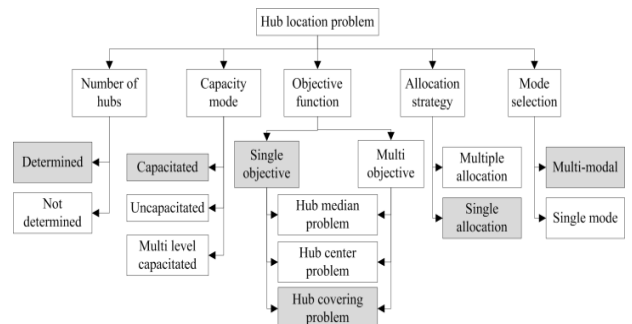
Hub location problem

Number of hubs

Determined

Not determined

Capacity mode

Capacitated

Uncapacitated

Multi level capacitated

Objective function

Single objective

Multi objective

Hub median problem

Hub center problem

Hub covering problem

Allocation strategy

Multiple allocation

Single allocation

Mode selection

Multi-modal

Single mode